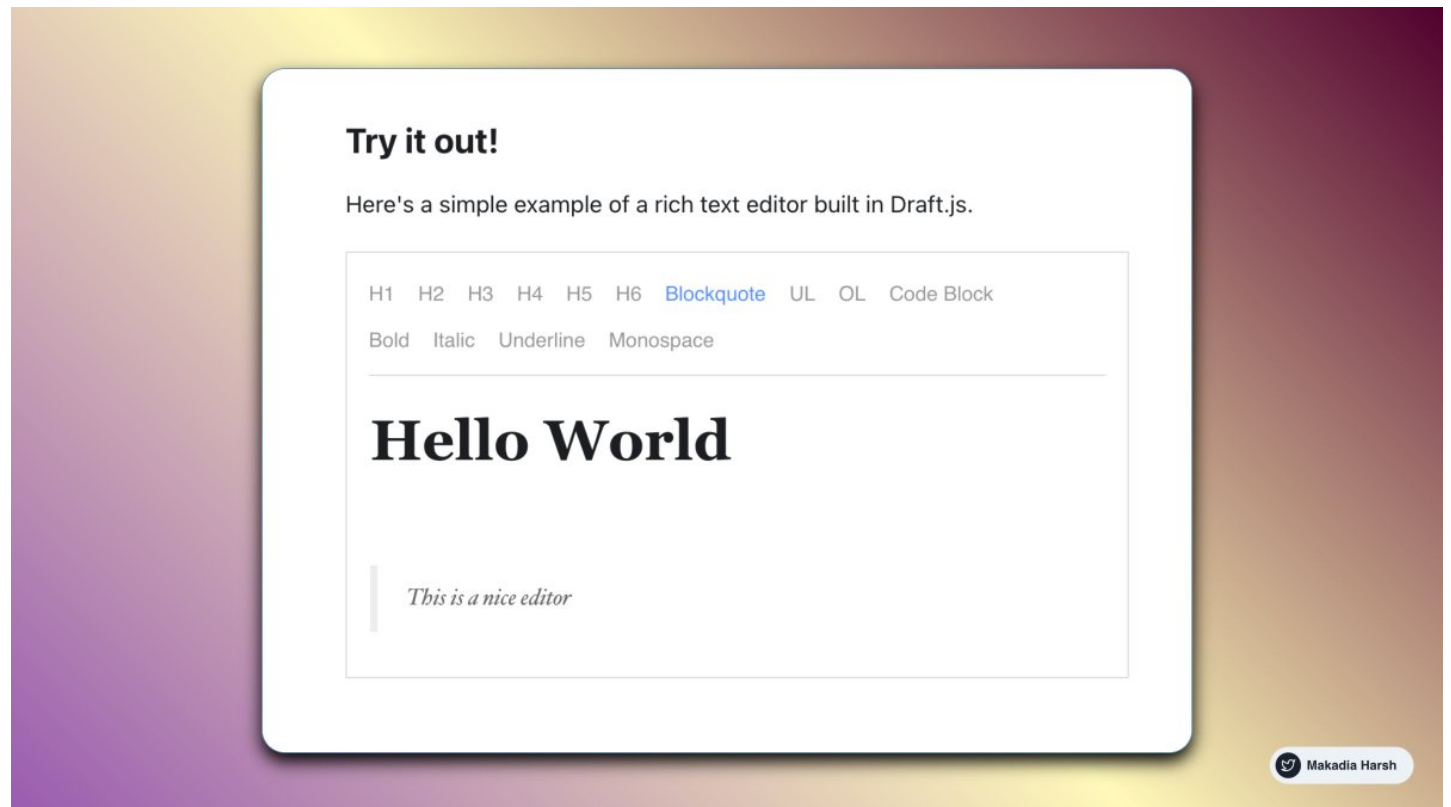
Try it out!

Here's a simple example of a rich text editor built in Draft.js.

H1 H2 H3 H4 H5 H6 Blockquote UL OL Code Block
Bold Italic Underline Monospace

Hello World

This is a nice editor

Makadia Harsh